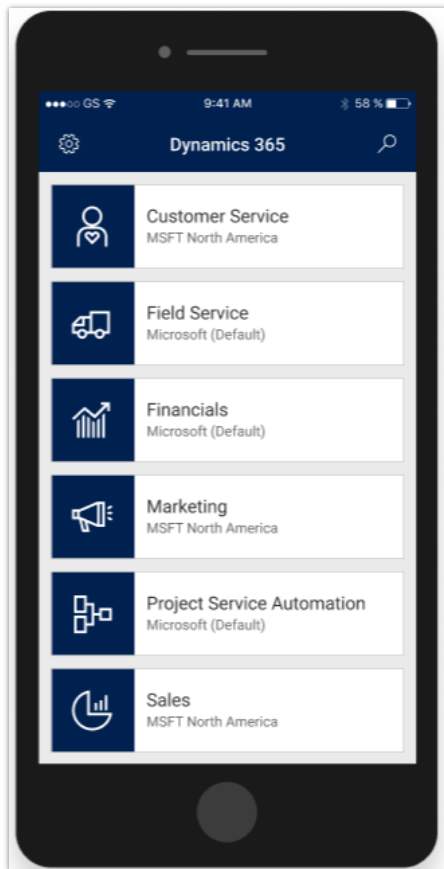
●●●○○ GS
9:41 AM
58 %

Dynamics 365

Customer Service
MSFT North America

Field Service
Microsoft (Default)

Financials
Microsoft (Default)

Marketing
MSFT North America

Project Service Automation
Microsoft (Default)

Sales
MSFT North America